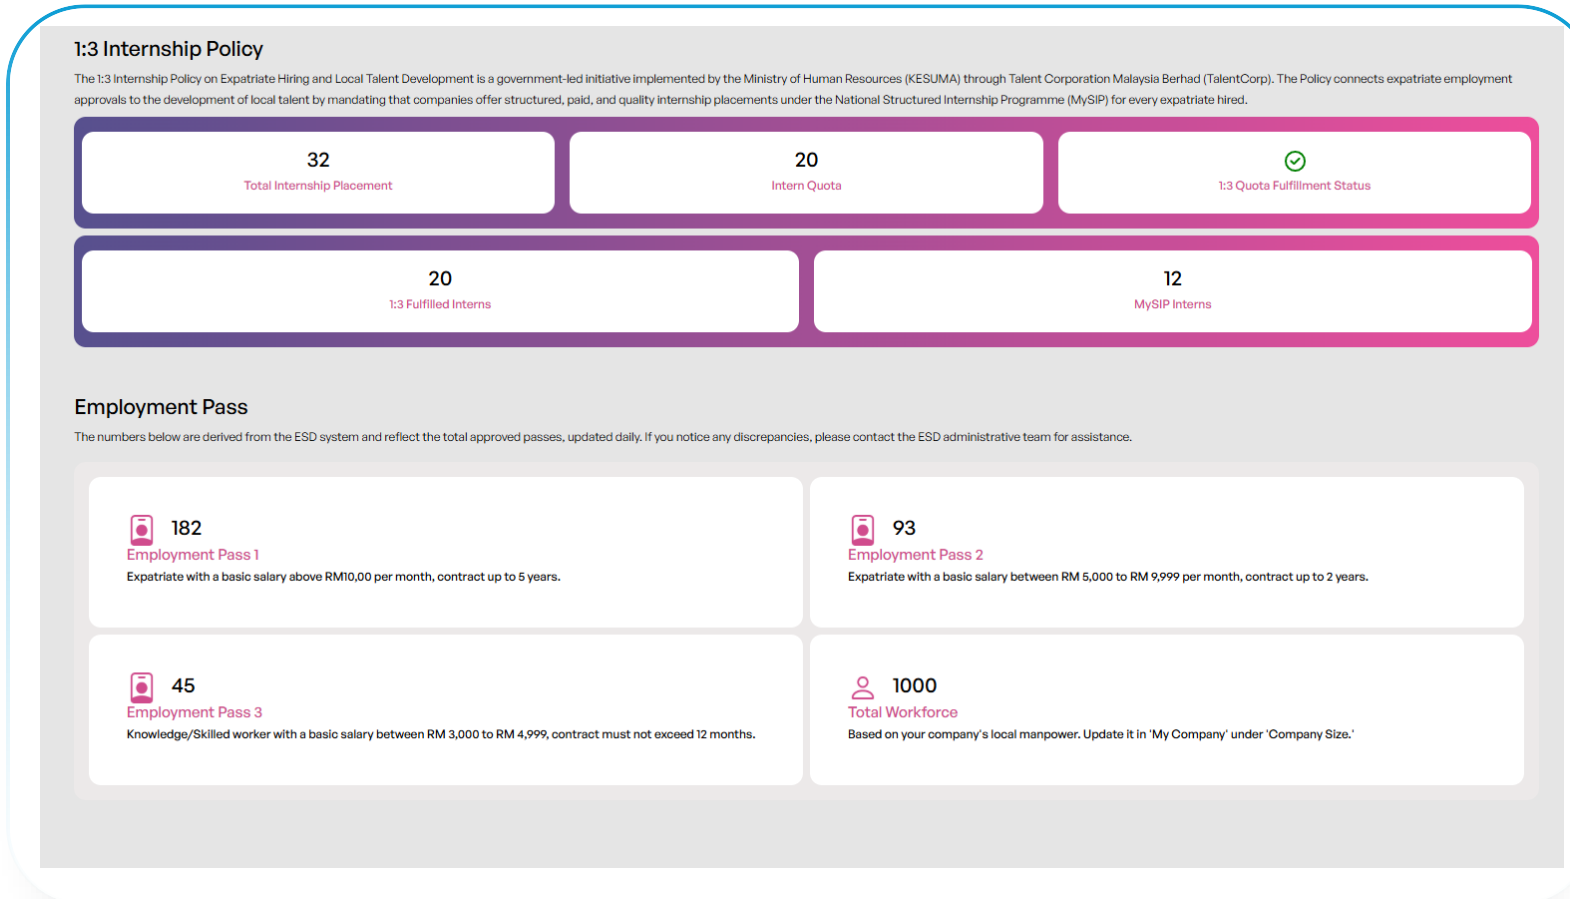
1:3 Internship Policy

The 1:3 Internship Policy on Expatriate Hiring and Local Talent Development is a government-led initiative implemented by the Ministry of Human Resources (KESUMA) through Talent Corporation Malaysia Berhad (TalentCorp). The Policy connects expatriate employment approvals to the development of local talent by mandating that companies offer structured, paid, and quality internship placements under the National Structured Internship Programme (MySIP) for every expatriate hired.

32
Total Internship Placement

20
Intern Quota

1:3 Quota Fulfillment Status

20
1:3 Fulfilled Interns

12
MySIP Interns

Employment Pass

The numbers below are derived from the ESD system and reflect the total approved passes, updated daily. If you notice any discrepancies, please contact the ESD administrative team for assistance.

182
Employment Pass 1
Expatriate with a basic salary above RM10,00 per month, contract up to 5 years.

93
Employment Pass 2
Expatriate with a basic salary between RM 5,000 to RM 9,999 per month, contract up to 2 years.

45
Employment Pass 3
Knowledge/Skilled worker with a basic salary between RM 3,000 to RM 4,999, contract must not exceed 12 months.

1000
Total Workforce
Based on your company's local manpower. Update it in 'My Company' under 'Company Size.'